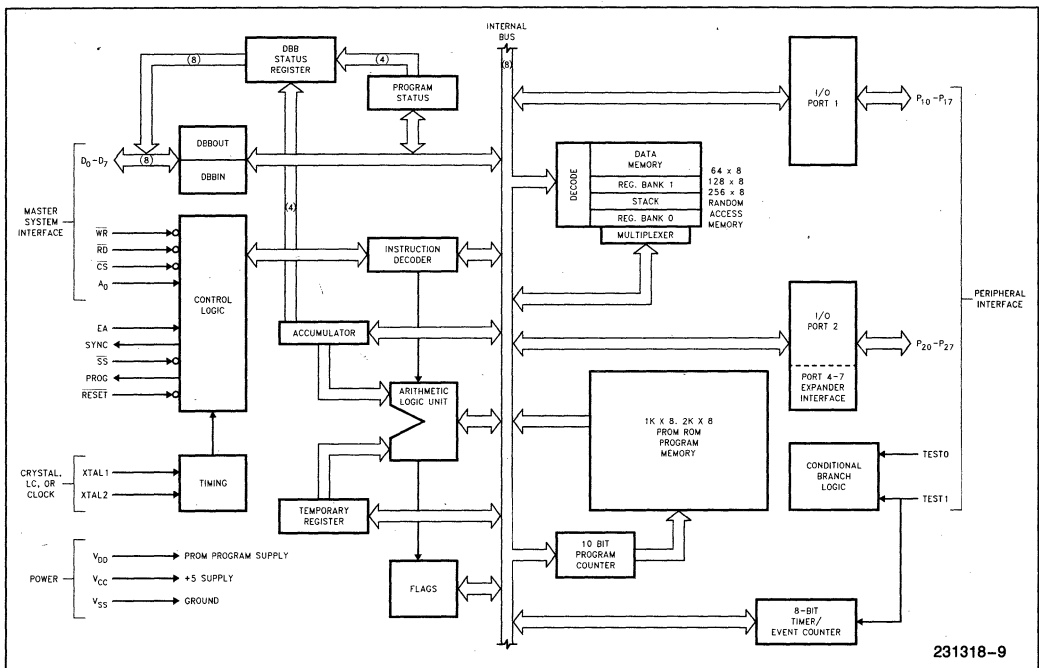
INTERNAL BUS

(8)

DBB STATUS REGISTER

(8)

(4)

PROGRAM STATUS

I/O PORT 1

$P_{10}-P_{17}$

$D_0-D_7$

(8)

DBBOUT

DBBIN

DECODE

DATA MEMORY

REG. BANK 1

STACK

REG. BANK 0

MULTIPLEXER

64 x 8
128 x 8
256 x 8
RANDOM ACCESS MEMORY

MASTER SYSTEM INTERFACE

$\overline{WR}$

$\overline{RD}$

$\overline{CS}$

$A_0$

(4)

CONTROL LOGIC

INSTRUCTION DECODER

EA

SYNC

$\overline{SS}$

PROG

$\overline{RESET}$

ACCUMULATOR

I/O PORT 2

$P_{20}-P_{27}$

PORT 4-7 EXPANDER INTERFACE

PERIPHERAL INTERFACE

ARITHMETIC LOGIC UNIT

1K X 8, 2K X 8 PROM ROM PROGRAM MEMORY

CRYSTAL, LC, OR CLOCK

XTAL1

XTAL2

TIMING

CONDITIONAL BRANCH LOGIC

TEST0

TEST1

TEMPORARY REGISTER

POWER

$V_{DD}$ PROM PROGRAM SUPPLY

$V_{CC}$ +5 SUPPLY

$V_{SS}$ GROUND

10 BIT PROGRAM COUNTER

FLAGS

8-BIT TIMER/ EVENT COUNTER

231318–9